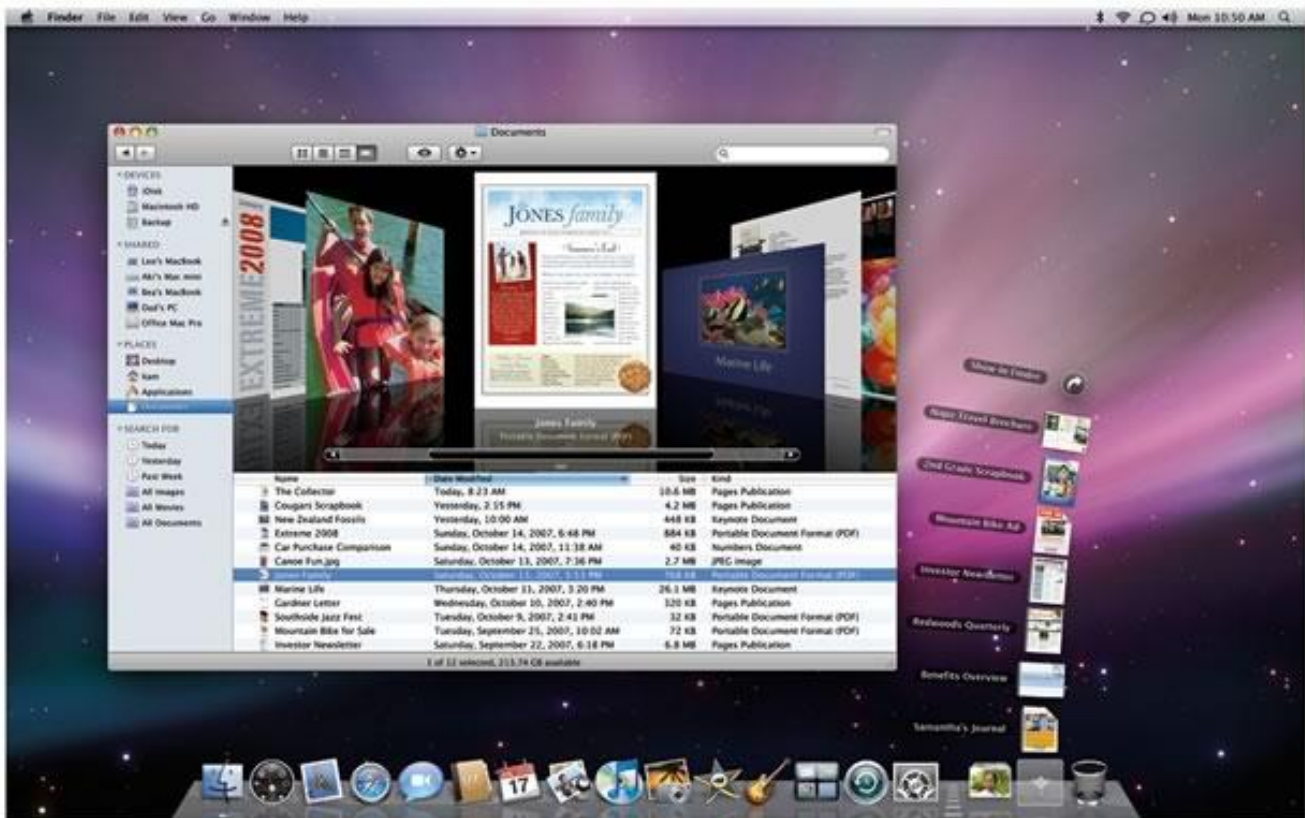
Finder File Edit View Go Window Help

Mon 10:50 AM

Documents

DEVICES
iDisk
Macintosh HD
Backup

SHARED
Leo's MacBook
Aki's Mac mini
Bea's MacBook
Dad's PC
Office Mac Pro

PLACES
Desktop
Ken
Applications
Documents

SEARCH FOR
Today
Yesterday
Past Week
All Images
All Movies
All Documents

EXTREME 2008

JONES family

Marine Life

Jones Family
Portable Document Format (PDF)

| Name | Date Modified | Size | Kind |
|---|---|---|---|
| The Collector | Today, 8:23 AM | 10.6 MB | Pages Publication |
| Cougars Scrapbook | Yesterday, 2:15 PM | 4.2 MB | Pages Publication |
| New Zealand Fossils | Yesterday, 10:00 AM | 448 KB | Keynote Document |
| Extreme 2008 | Sunday, October 14, 2007, 6:48 PM | 884 KB | Portable Document Format (PDF) |
| Car Purchase Comparison | Sunday, October 14, 2007, 11:38 AM | 40 KB | Numbers Document |
| Canoe Fun.jpg | Saturday, October 13, 2007, 7:36 PM | 2.7 MB | JPEG image |
| Jones Family | Saturday, October 13, 2007, 3:51 PM | 768 KB | Portable Document Format (PDF) |
| Marine Life | Thursday, October 11, 2007, 3:20 PM | 26.1 MB | Keynote Document |
| Gardner Letter | Wednesday, October 10, 2007, 2:40 PM | 320 KB | Pages Publication |
| Southside Jazz Fest | Tuesday, October 9, 2007, 2:43 PM | 32 KB | Portable Document Format (PDF) |
| Mountain Bike for Sale | Tuesday, September 25, 2007, 10:02 AM | 72 KB | Portable Document Format (PDF) |
| Investor Newsletter | Saturday, September 22, 2007, 6:18 PM | 6.8 MB | Pages Publication |

1 of 12 selected, 213.74 GB available

Show in Finder
Napa Travel Brochure
2nd Grade Scrapbook
Mountain Bike Ad
Investor Newsletter
Redwoods Quarterly
Benefits Overview
Samantha's Journal

17